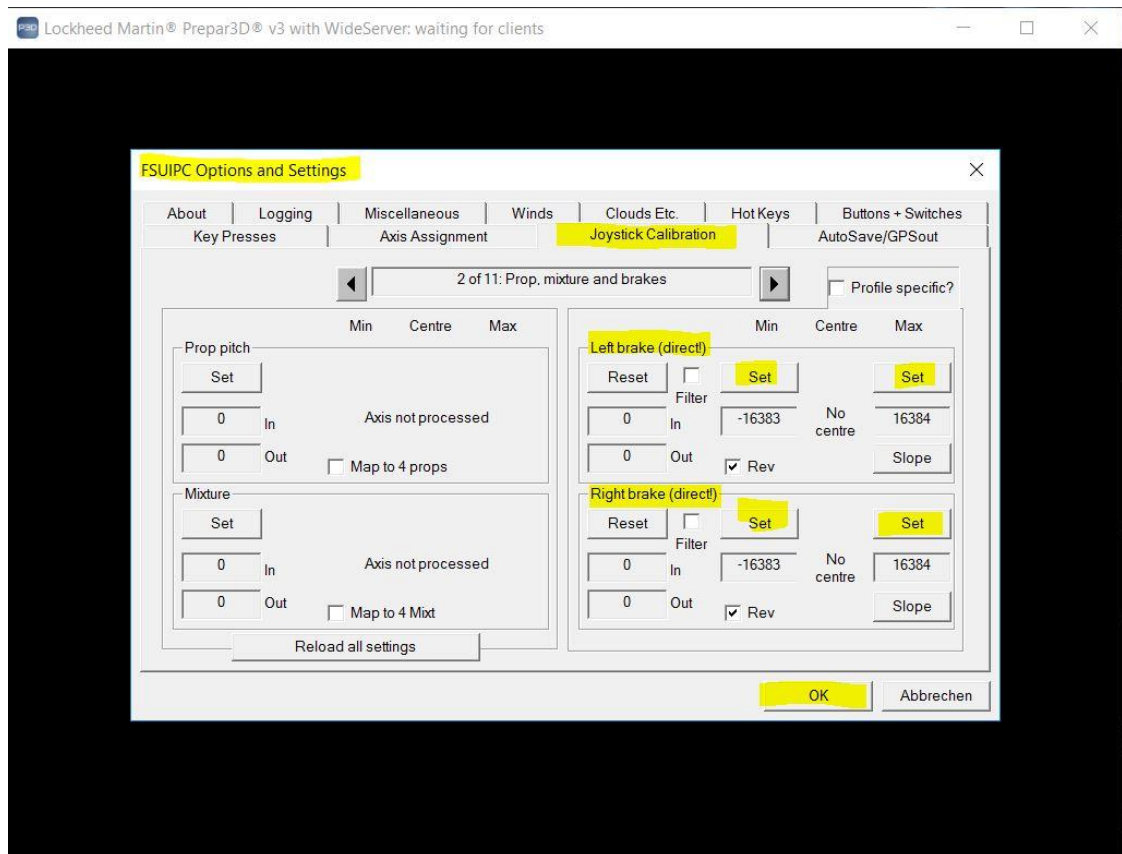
P3D Lockheed Martin® Prepar3D® v3 with WideServer: waiting for clients

FSUIPC Options and Settings

About | Logging | Miscellaneous | Winds | Clouds Etc. | Hot Keys | Buttons + Switches
Key Presses | Axis Assignment | Joystick Calibration | AutoSave/GPSout

2 of 11: Prop, mixture and brakes

Profile specific?

Min Centre Max

Prop pitch
Set
0 In
Axis not processed
0 Out
Map to 4 props

Mixture
Set
0 In
Axis not processed
0 Out
Map to 4 Mixt

Reload all settings

Min Centre Max

Left brake (direct!)
Reset
Filter
Set
Set
0 In
-16383
No centre
16384
0 Out
Rev
Slope

Right brake (direct!)
Reset
Filter
Set
Set
0 In
-16383
No centre
16384
0 Out
Rev
Slope

OK
Abbrechen